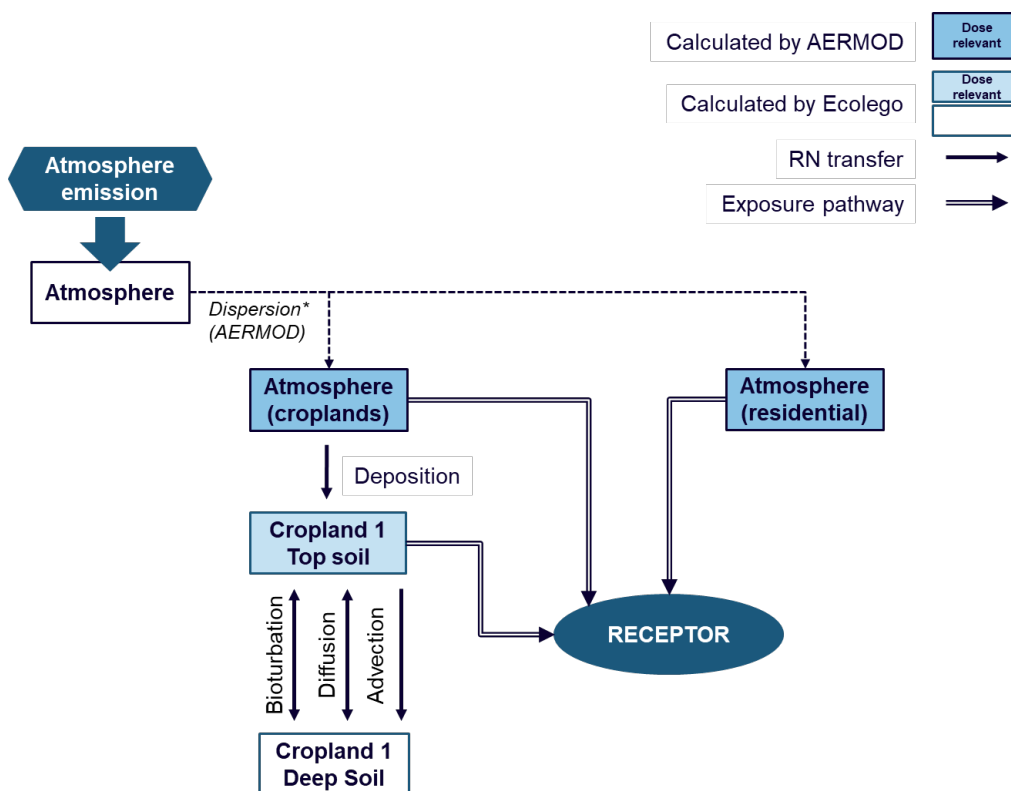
Calculated by AERMOD

Dose relevant

Calculated by Ecolego

Dose relevant

RN transfer

Exposure pathway

Atmosphere emission

Atmosphere

Dispersion* (AERMOD)

Atmosphere (croplands)

Atmosphere (residential)

Deposition

Cropland 1 Top soil

Bioturbation

Diffusion

Advection

RECEPTOR

Cropland 1 Deep Soil